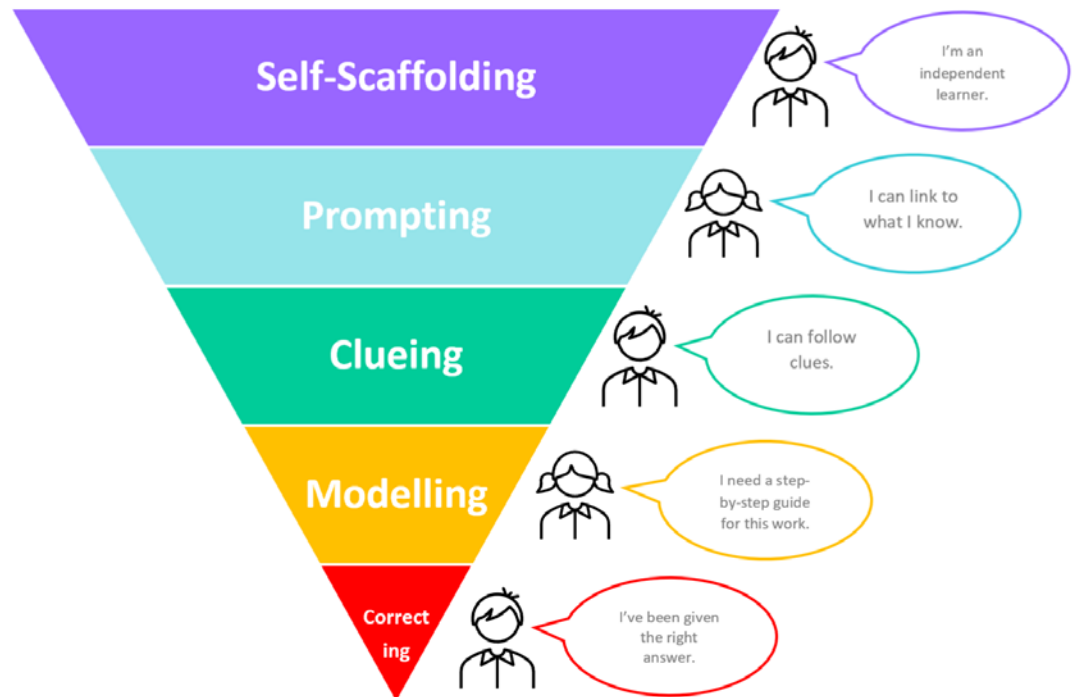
Self-Scaffolding

I'm an independent learner.

Prompting

I can link to what I know.

Clueing

I can follow clues.

Modelling

I need a step-by-step guide for this work.

Correct ing

I've been given the right answer.